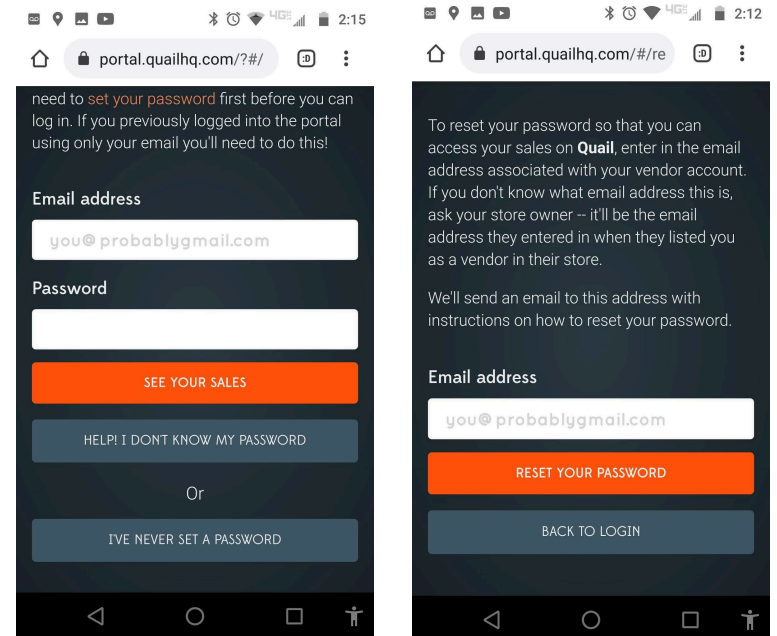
4G 2:15

portal.quailhq.com/?#/

:D

need to set your password first before you can log in. If you previously logged into the portal using only your email you'll need to do this!

Email address

you@probablygmail.com

Password

SEE YOUR SALES

HELP! I DON'T KNOW MY PASSWORD

Or

I'VE NEVER SET A PASSWORD

4G 2:12

portal.quailhq.com/#/re

:D

To reset your password so that you can access your sales on **Quail**, enter in the email address associated with your vendor account. If you don't know what email address this is, ask your store owner -- it'll be the email address they entered in when they listed you as a vendor in their store.

We'll send an email to this address with instructions on how to reset your password.

Email address

you@probablygmail.com

RESET YOUR PASSWORD

BACK TO LOGIN